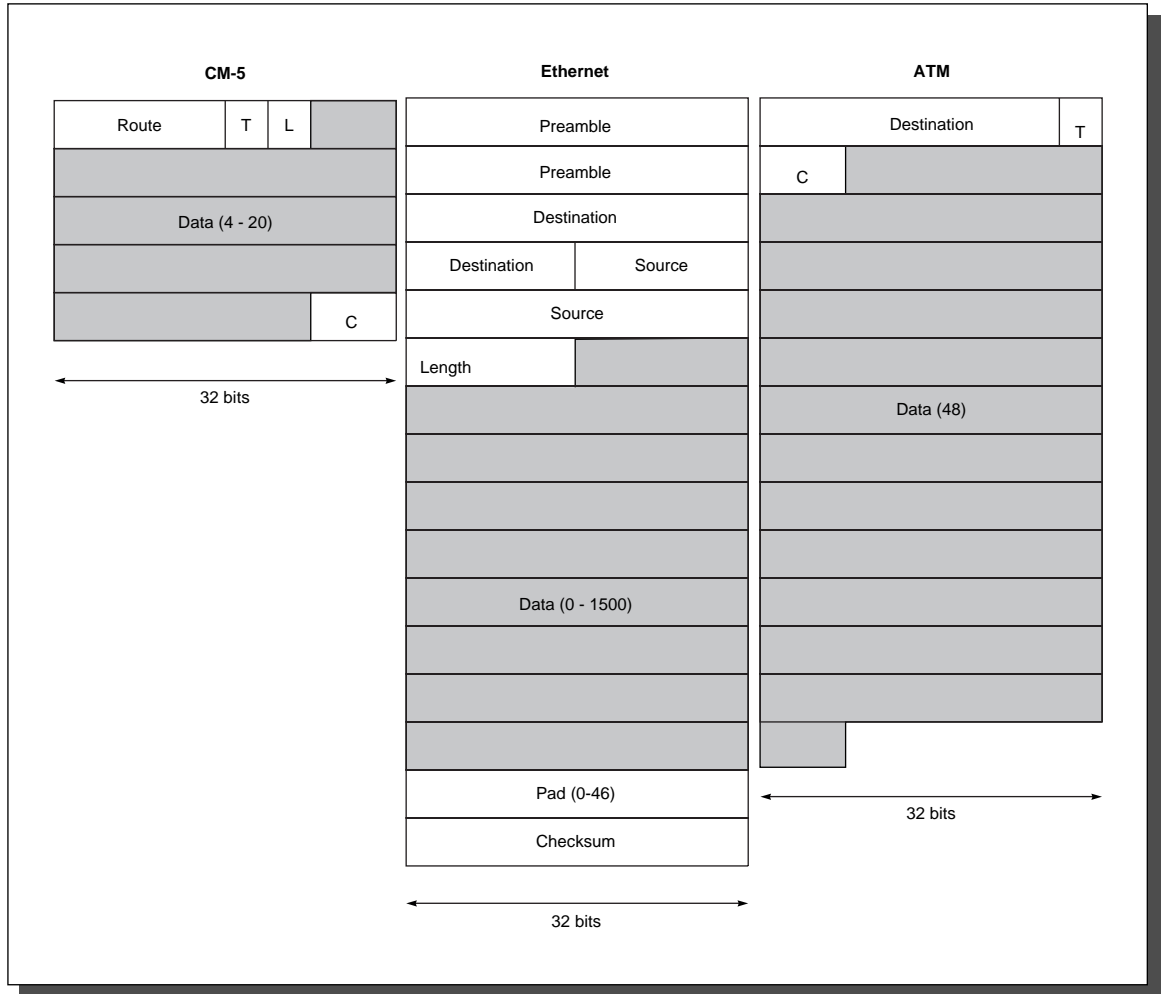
CM-5

Route T L

Data (4 - 20)

C

32 bits

Ethernet

Preamble

Preamble

Destination

Destination Source

Source

Length

Data (0 - 1500)

Pad (0-46)

Checksum

32 bits

ATM

Destination T

C

Data (48)

32 bits